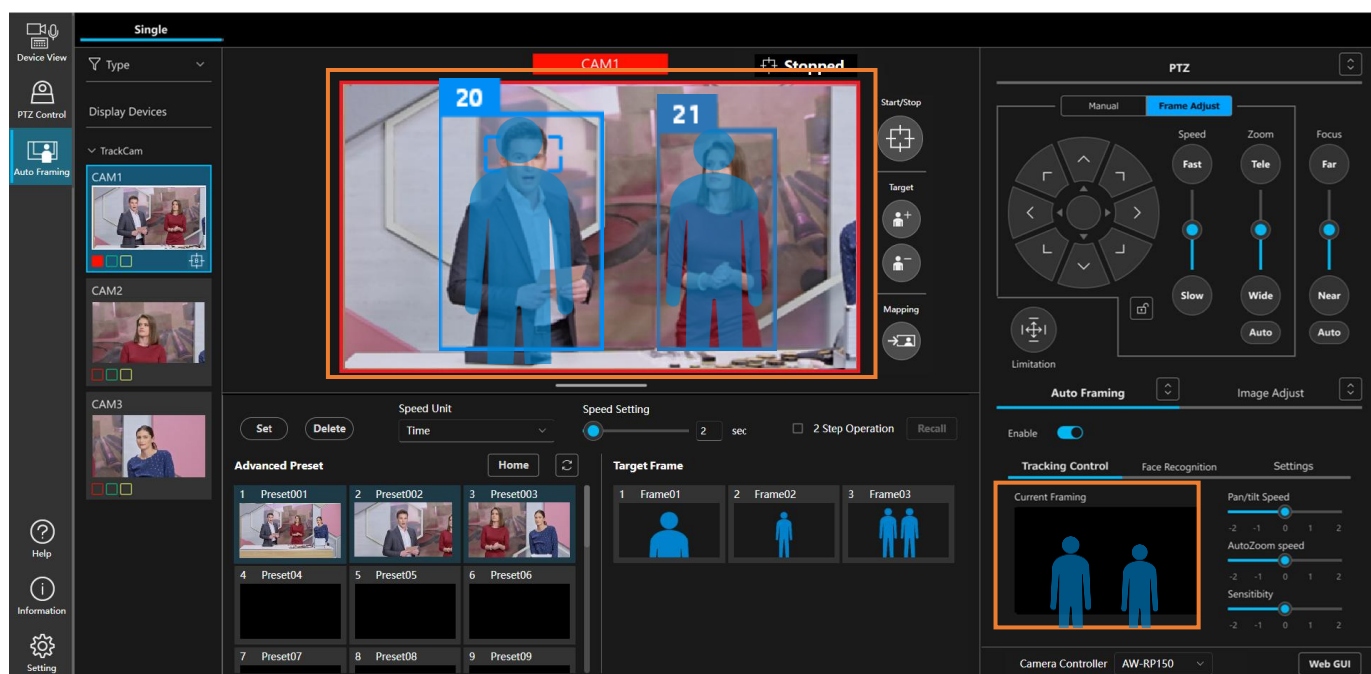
Device View
PTZ Control
Auto Framing
Help
Information
Setting

Single

Type
Display Devices
TrackCam
CAM1
CAM2
CAM3

CAM1
Stopped
20
21
Start/Stop
Target
Mapping

Set
Delete
Speed Unit
Time
Speed Setting
2
sec
2 Step Operation
Recall

Advanced Preset
Home
1 Preset001
2 Preset002
3 Preset003
4 Preset04
5 Preset05
6 Preset06
7 Preset07
8 Preset08
9 Preset09

Target Frame
1 Frame01
2 Frame02
3 Frame03

PTZ
Manual
Frame Adjust
Speed
Zoom
Focus
Fast
Tele
Far
Slow
Wide
Near
Auto
Auto
Limitation

Auto Framing
Image Adjust
Enable
Tracking Control
Face Recognition
Settings
Current Framing
Pan/tilt Speed
-2 -1 0 1 2
AutoZoom speed
-2 -1 0 1 2
Sensitibity
-2 -1 0 1 2

Camera Controller
AW-RP150
Web GUI